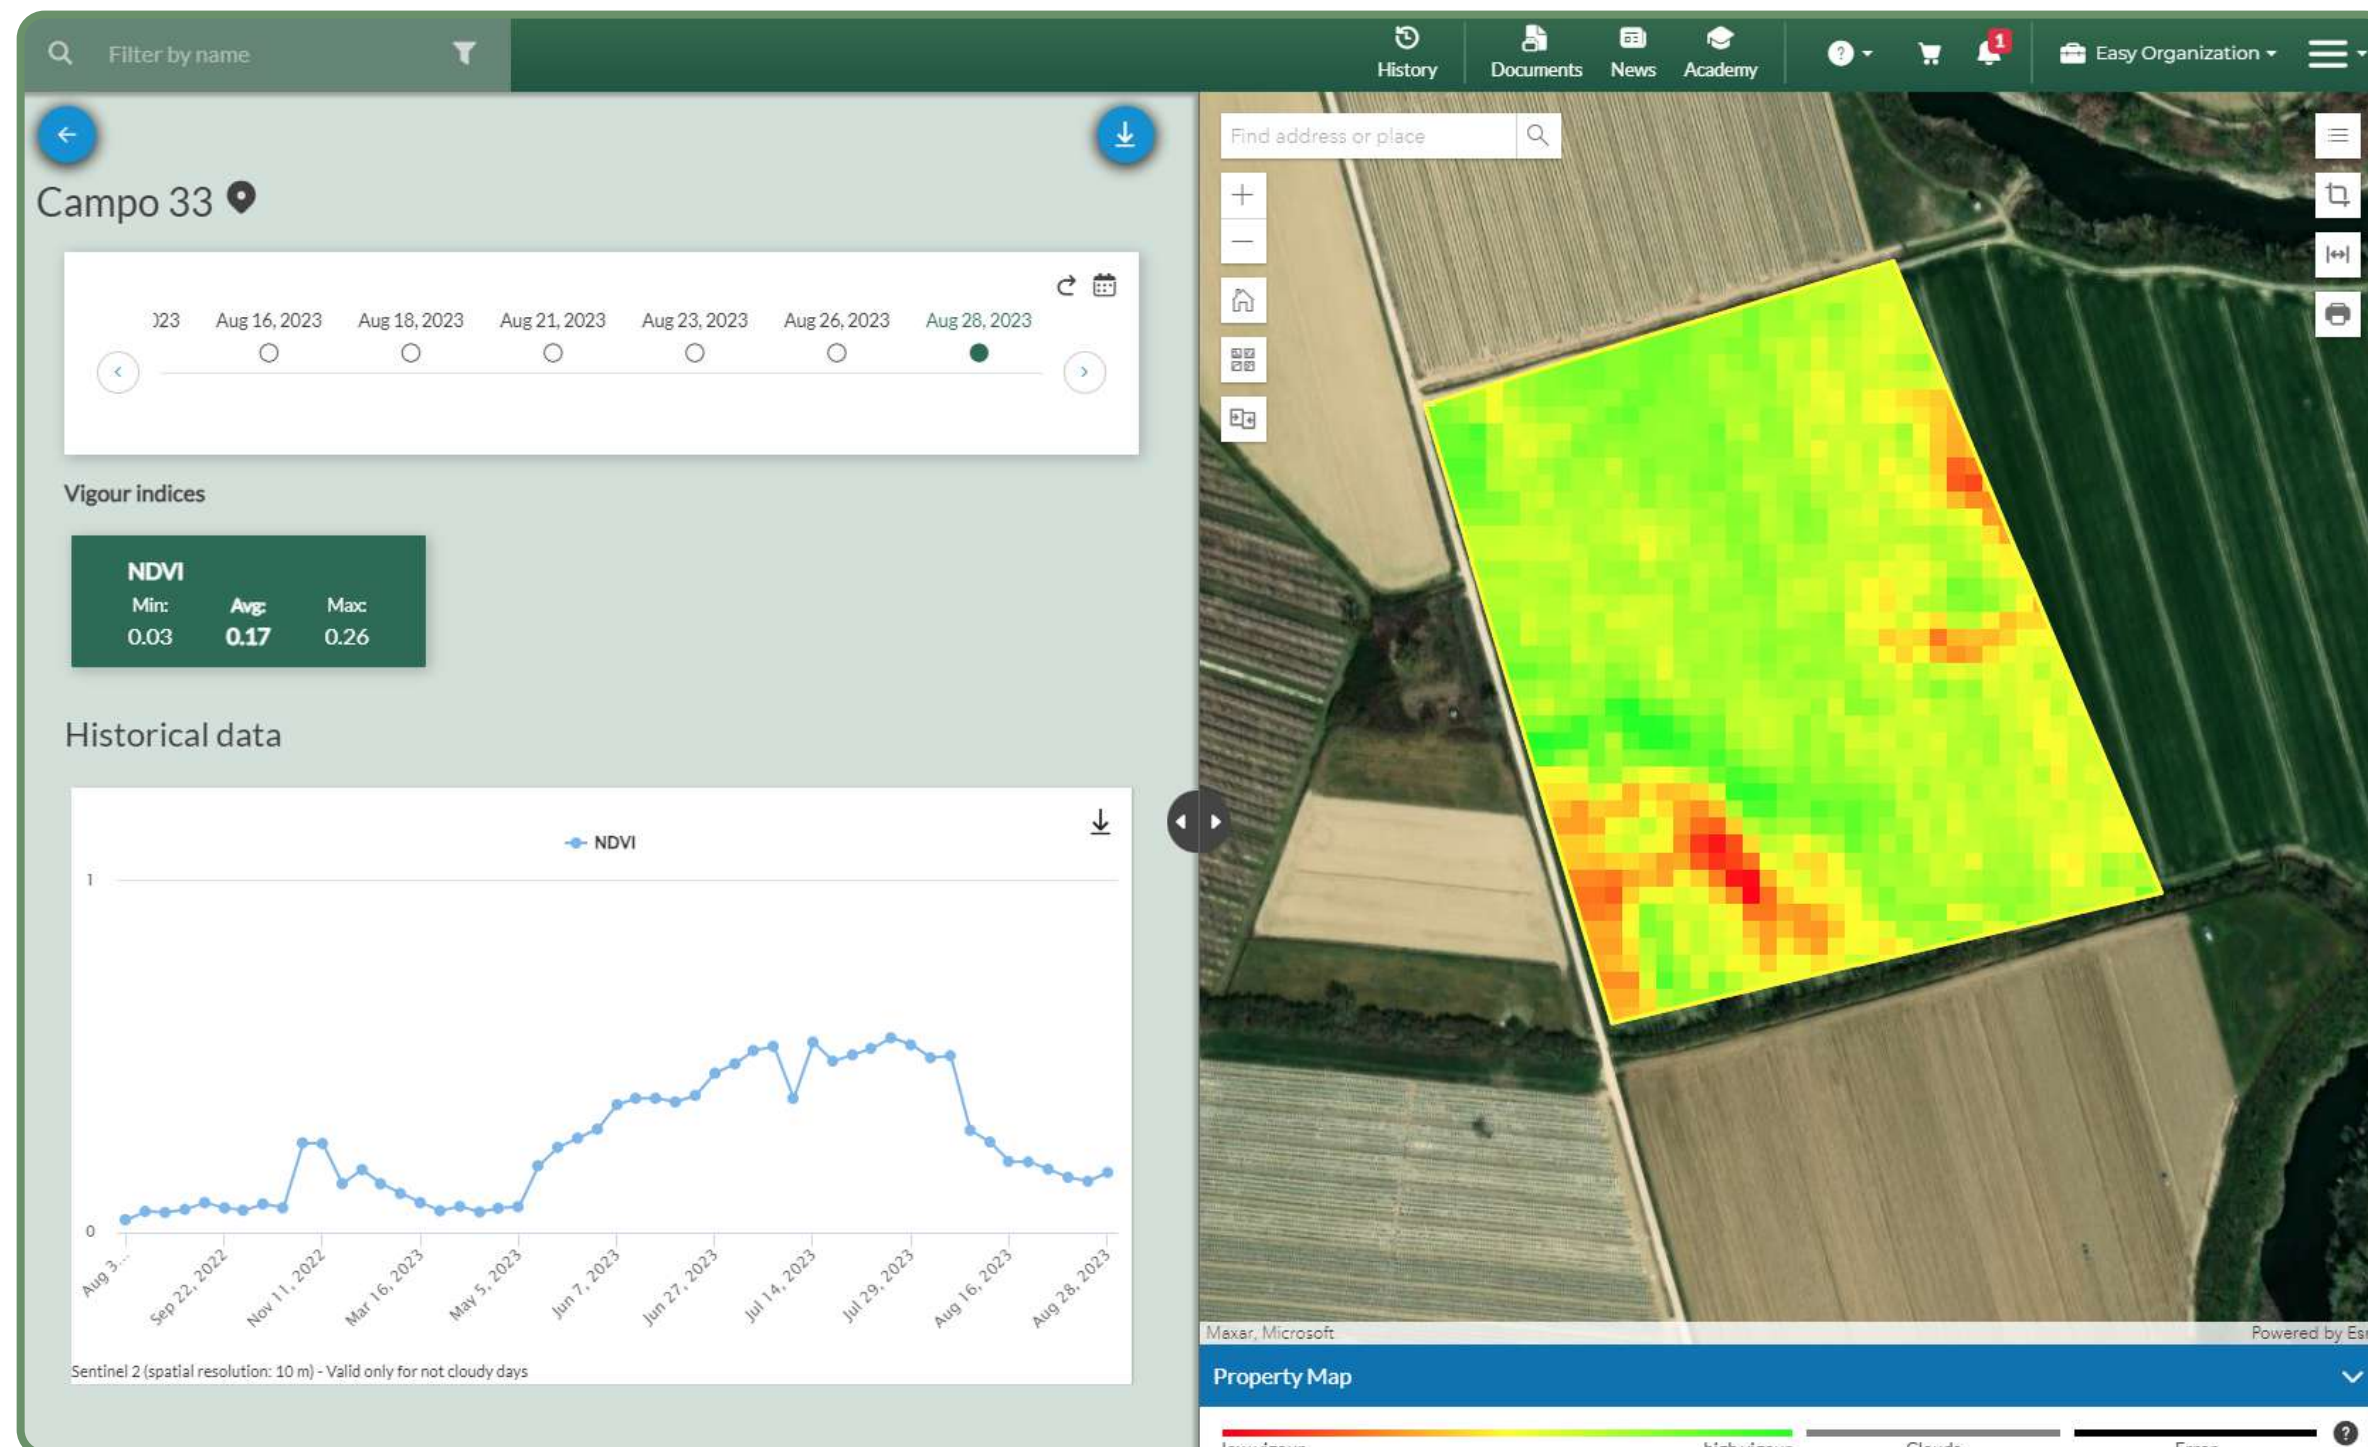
Filter by name

History Documents News Academy

1

Easy Organization

Campo 33

)23 Aug 16, 2023 Aug 18, 2023 Aug 21, 2023 Aug 23, 2023 Aug 26, 2023 Aug 28, 2023

Vigour indices

NDVI

| Min: | Avg: | Max: |
|---|---|---|
| 0.03 | 0.17 | 0.26 |

Historical data

NDVI

1

0

Aug 3... Sep 22, 2022 Nov 11, 2022 Mar 16, 2023 May 5, 2023 Jun 7, 2023 Jun 27, 2023 Jul 14, 2023 Jul 29, 2023 Aug 16, 2023 Aug 28, 2023

Sentinel 2 (spatial resolution: 10 m) - Valid only for not cloudy days

Find address or place

Maxar, Microsoft

Powered by Es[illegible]

Property Map